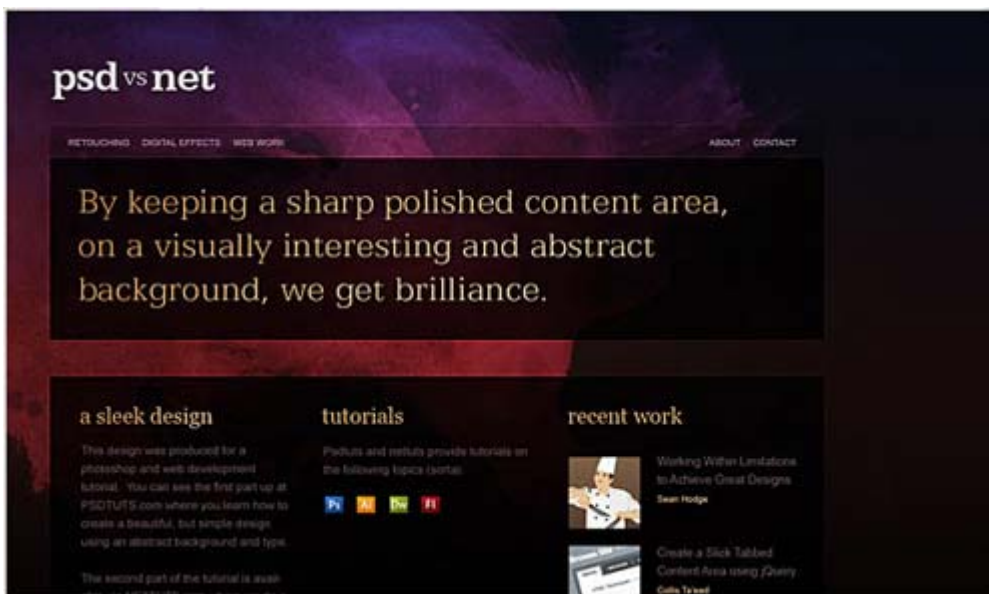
psd vs net

RETOUCHING DIGITAL EFFECTS WEB WORK

ABOUT CONTACT

By keeping a sharp polished content area, on a visually interesting and abstract background, we get brilliance.

a sleek design

This design was produced for a photoshop and web development tutorial. You can see the first part up at PSDTUTS.com where you learn how to create a beautiful, but simple design using an abstract background and type.

The second part of the tutorial is avail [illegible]

tutorials

Psdtuts and nettuts provide tutorials on the following topics (sorta):

Ps Ai Dw Fl

recent work

Working Within Limitations to Achieve Great Designs
Sean Hodge

Create a Slick Tabbed Content Area using jQuery
Collis Ta'eed